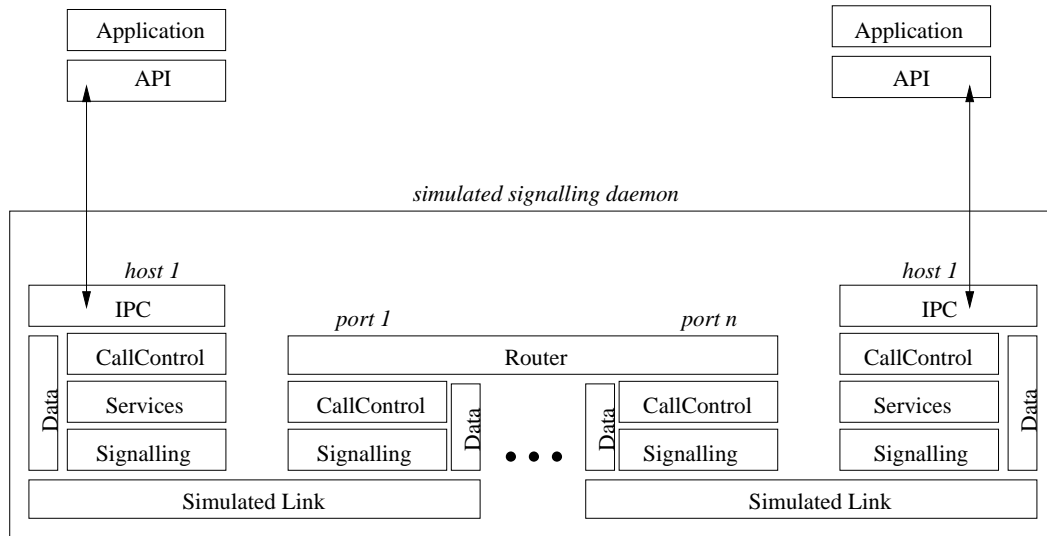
Application
API

Application
API

simulated signalling daemon

host 1
IPC
Data
CallControl
Services
Signalling

port 1
port n
Router
CallControl
Signalling
Data
Data
CallControl
Signalling

host 1
IPC
CallControl
Services
Signalling
Data

Simulated Link
Simulated Link